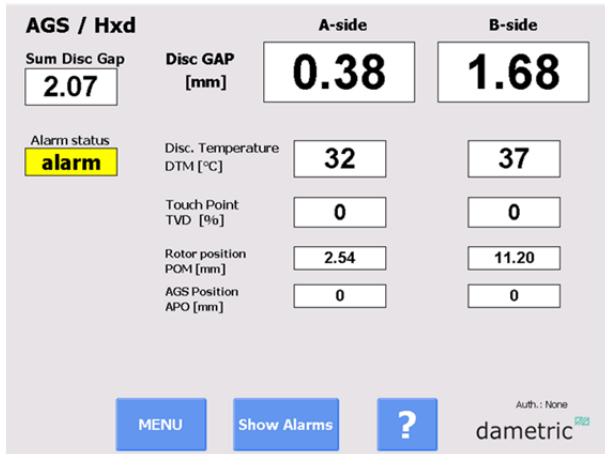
AGS / Hxd

A-side

B-side

Sum Disc Gap
2.07

Disc GAP
[mm]

0.38

1.68

Alarm status
alarm

Disc. Temperature
DTM [°C]

32

37

Touch Point
TVD [%]

0

0

Rotor position
POM [mm]

2.54

11.20

AGS Position
APO [mm]

0

0

MENU

Show Alarms

?

Auth.: None

dametric